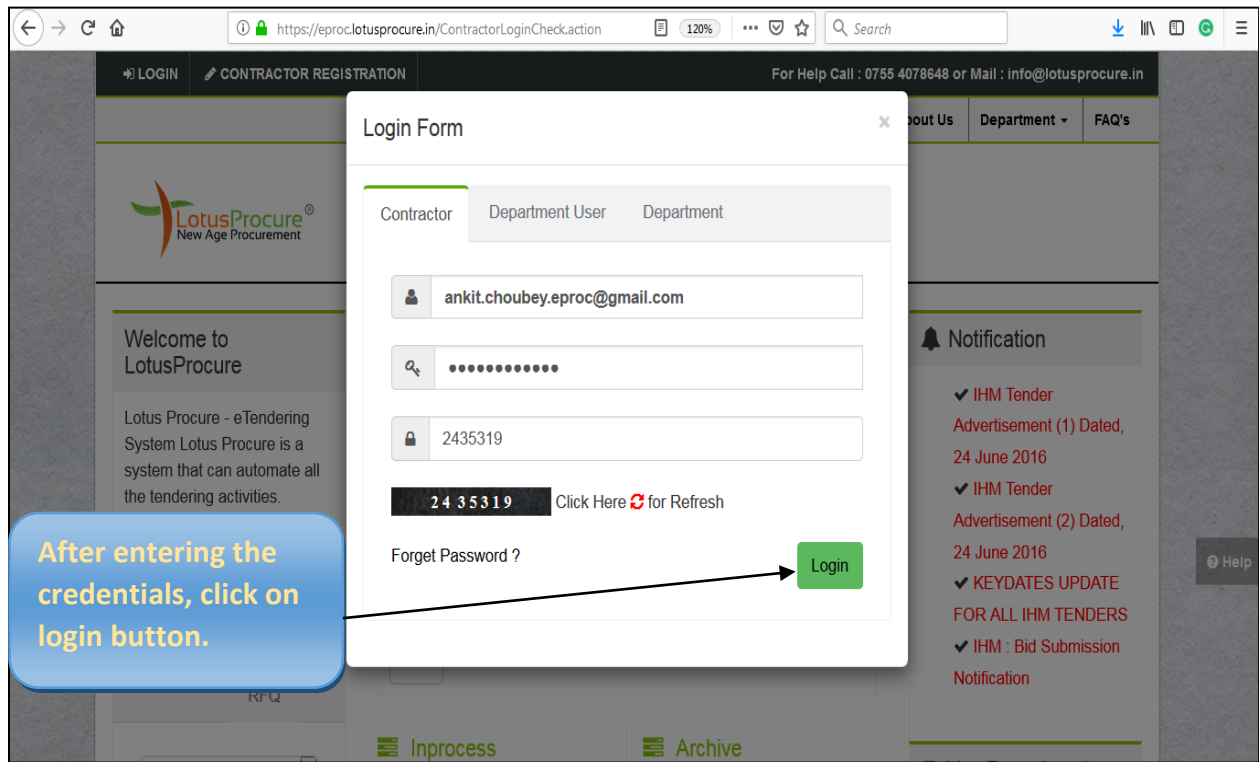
https://eproc.lotusprocure.in/ContractorLoginCheck.action 120% Search

LOGIN CONTRACTOR REGISTRATION For Help Call : 0755 4078648 or Mail : info@lotusprocure.in

out Us Department FAQ's

LotusProcure® New Age Procurement

Welcome to LotusProcure

Lotus Procure - eTendering System Lotus Procure is a system that can automate all the tendering activities.

RFQ

Login Form ×

Contractor Department User Department

ankit.choubey.eproc@gmail.com

•••••••••••••

2435319

24 35319 Click Here for Refresh

Forget Password ?

Login

Notification

IHM Tender Advertisement (1) Dated, 24 June 2016

IHM Tender Advertisement (2) Dated, 24 June 2016

KEYDATES UPDATE FOR ALL IHM TENDERS

IHM : Bid Submission Notification

Help

Inprocess

Archive

After entering the credentials, click on login button.